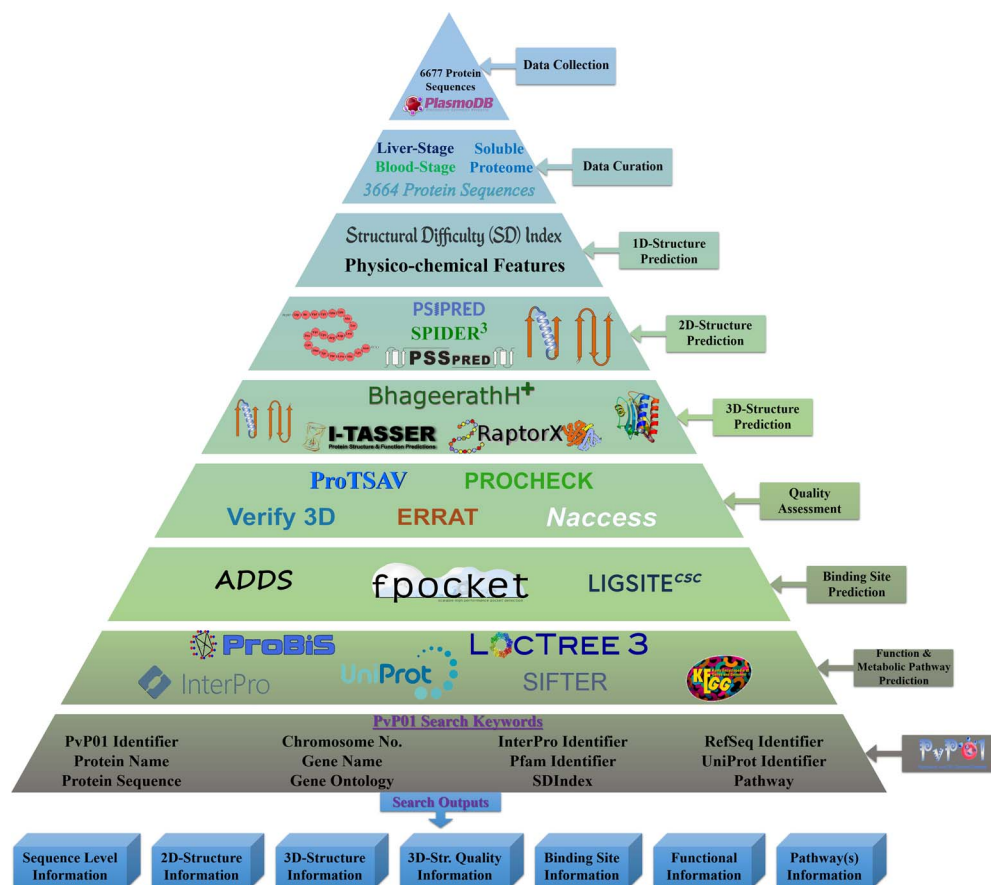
6677 Protein Sequences
PlasmoDB

Data Collection

Liver-Stage Soluble
Blood-Stage Proteome
3664 Protein Sequences

Data Curation

Structural Difficulty (SD) Index
Physico-chemical Features

1D-Structure Prediction

PSIPRED
SPIDER$^3$
PSSpred

2D-Structure Prediction

BhageerathH$^+$
I-TASSER
Protein Structure & Function Predictions
RaptorX

3D-Structure Prediction

ProTSAV PROCHECK
Verify 3D ERRAT Naccess

Quality Assessment

ADDS fpocket LIGSITE$^{csc}$

Binding Site Prediction

ProBiS LocTree 3
InterPro UniProt SIFTER
KEGG

Function & Metabolic Pathway Prediction

PvP01 Search Keywords

| PvP01 Identifier | Chromosome No. | InterPro Identifier | RefSeq Identifier |
|---|---|---|---|
| Protein Name | Gene Name | Pfam Identifier | UniProt Identifier |
| Protein Sequence | Gene Ontology | SDIndex | Pathway |

PvP01

Search Outputs

Sequence Level Information
2D-Structure Information
3D-Structure Information
3D-Str. Quality Information
Binding Site Information
Functional Information
Pathway(s) Information